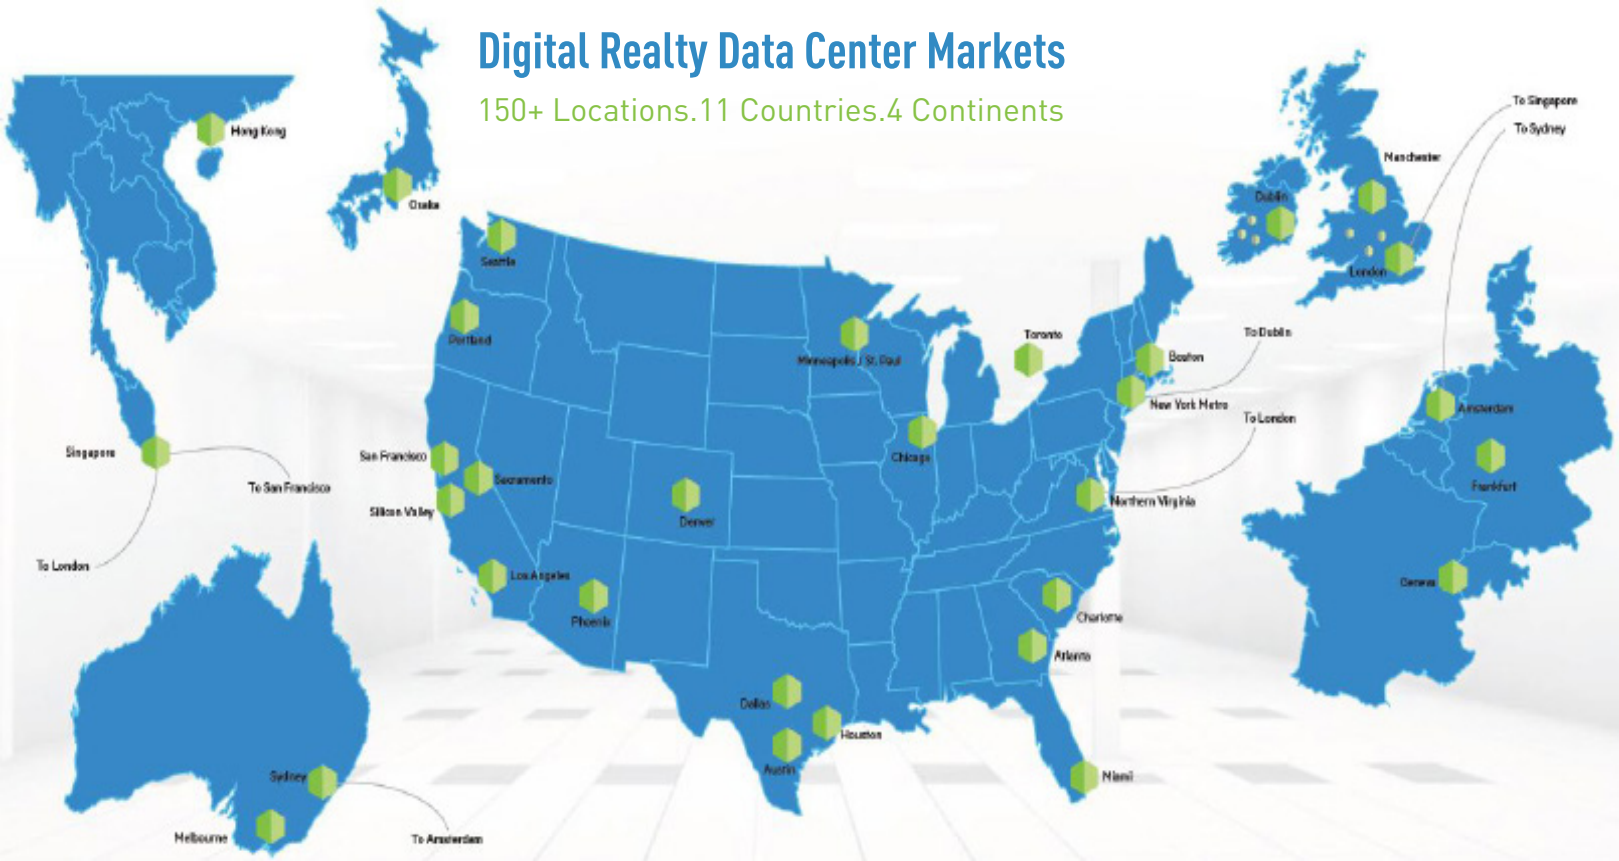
Digital Realty Data Center Markets

150+ Locations.11 Countries.4 Continents

Hong Kong

Osaka

Singapore

To San Francisco

To London

Sydney

Melbourne

To Amsterdam

Seattle

Portland

San Francisco

Sacramento

Silicon Valley

Los Angeles

Phoenix

Denver

Minneapolis / St. Paul

Chicago

Toronto

Boston

New York Metro

To Dublin

To London

Northern Virginia

Charlotte

Atlanta

Dallas

Houston

Austin

Miami

To Singapore

To Sydney

Manchester

Dublin

London

Amsterdam

Frankfurt

Geneva